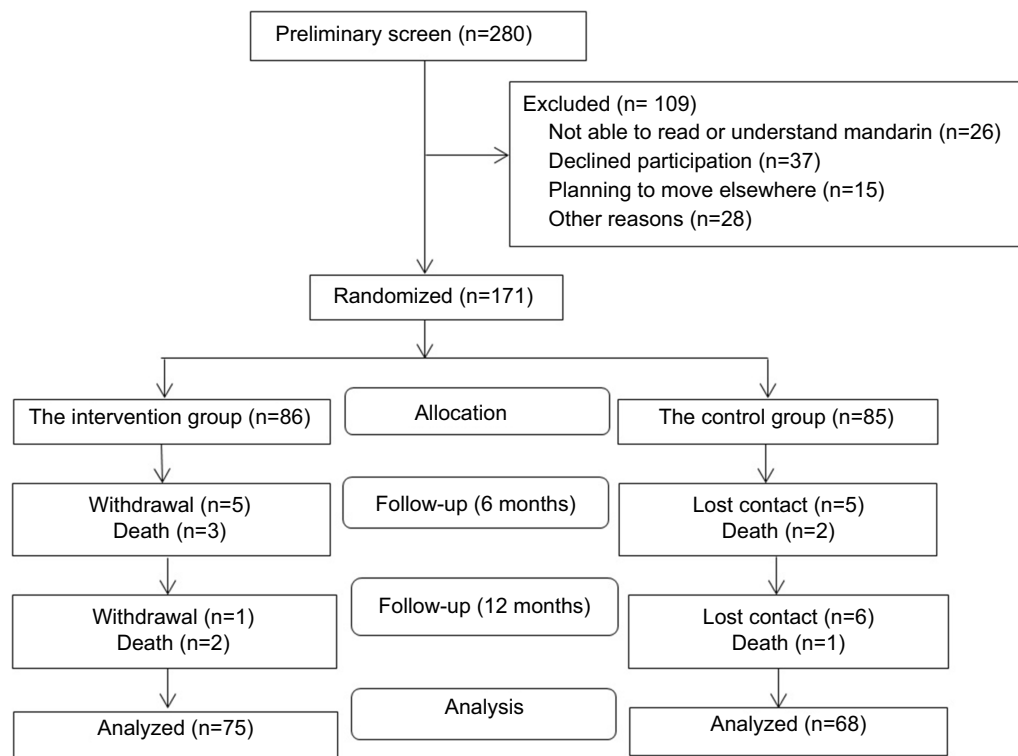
Preliminary screen (n=280)

Excluded (n= 109)
Not able to read or understand mandarin (n=26)
Declined participation (n=37)
Planning to move elsewhere (n=15)
Other reasons (n=28)

Randomized (n=171)

The intervention group (n=86)

Allocation

The control group (n=85)

Withdrawal (n=5)
Death (n=3)

Follow-up (6 months)

Lost contact (n=5)
Death (n=2)

Withdrawal (n=1)
Death (n=2)

Follow-up (12 months)

Lost contact (n=6)
Death (n=1)

Analyzed (n=75)

Analysis

Analyzed (n=68)